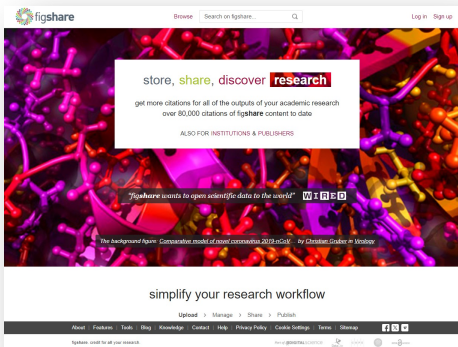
figshare

Browse

Search on figshare...

Log in Sign up

store, share, discover research

get more citations for all of the outputs of your academic research over 80,000 citations of figshare content to date

ALSO FOR INSTITUTIONS & PUBLISHERS

"figshare wants to open scientific data to the world" WIRED

The background figure: Comparative model of novel coronavirus 2019-nCoV by Christian Gruber in Virology

simplify your research workflow

Upload > Manage > Share > Publish

About | Features | Tools | Blog | Knowledge | Contact | Help | Privacy Policy | Cookie Settings | Terms | Sitemap

figshare. credit for all your research

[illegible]